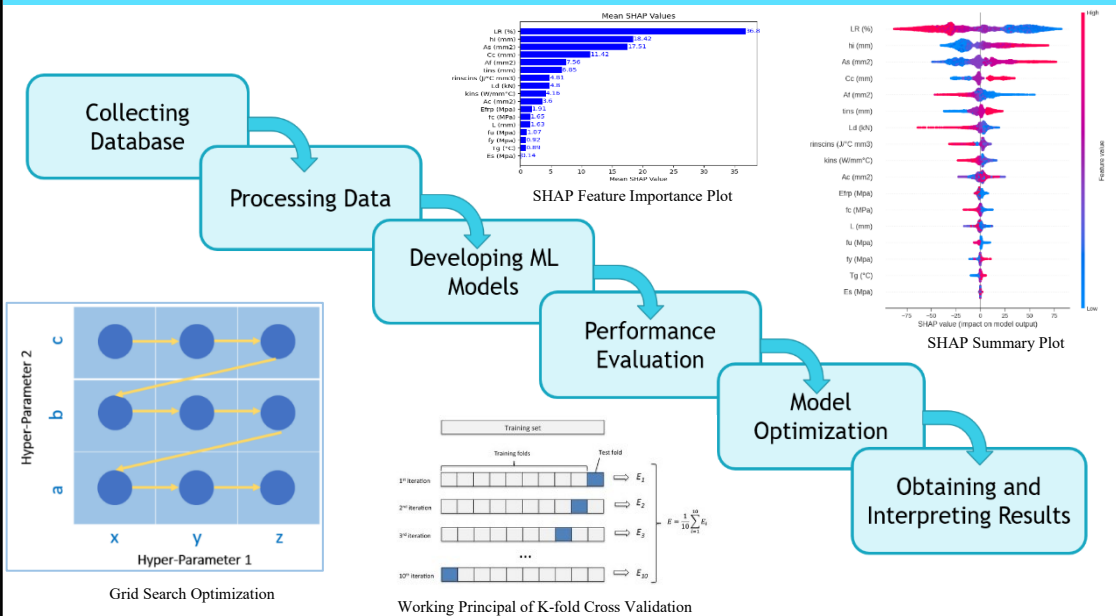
Collecting Database

Processing Data

Developing ML Models

Performance Evaluation

Model Optimization

Obtaining and Interpreting Results

Mean SHAP Values

| Feature | Mean SHAP Value |
|---|---|
| LR (%) | 36.8 |
| hi (mm) | 18.42 |
| As (mm2) | 17.51 |
| Cc (mm) | 11.42 |
| Af (mm2) | 7.56 |
| tins (mm) | 6.85 |
| rinscins (J/°C mm3) | 4.81 |
| Ld (kN) | 4.8 |
| kins (W/mm°C) | 4.18 |
| Ac (mm2) | 3.6 |
| Efrp (Mpa) | 1.91 |
| fc (MPa) | 1.65 |
| L (mm) | 1.63 |
| fu (Mpa) | 1.07 |
| fy (Mpa) | 0.92 |
| Tg (°C) | 0.89 |
| Es (Mpa) | 0.14 |

0 5 10 15 20 25 30 35
Mean SHAP Value

SHAP Feature Importance Plot

LR (%)
hi (mm)
As (mm2)
Cc (mm)
Af (mm2)
tins (mm)
Ld (kN)
rinscins (J/°C mm3)
kins (W/mm°C)
Ac (mm2)
Efrp (Mpa)
fc (MPa)
L (mm)
fu (Mpa)
fy (Mpa)
Tg (°C)
Es (Mpa)

−75 −50 −25 0 25 50 75
SHAP value (impact on model output)

High
Feature value
Low

SHAP Summary Plot

Hyper-Parameter 2
c
b
a
x y z
Hyper-Parameter 1

Grid Search Optimization

Training set
Training folds
Test fold
1st iteration $\Rightarrow E_1$
2nd iteration $\Rightarrow E_2$
3rd iteration $\Rightarrow E_3$
...
10th iteration $\Rightarrow E_{10}$
$E = \frac{1}{10}\sum_{i=1}^{10} E_i$

Working Principal of K-fold Cross Validation